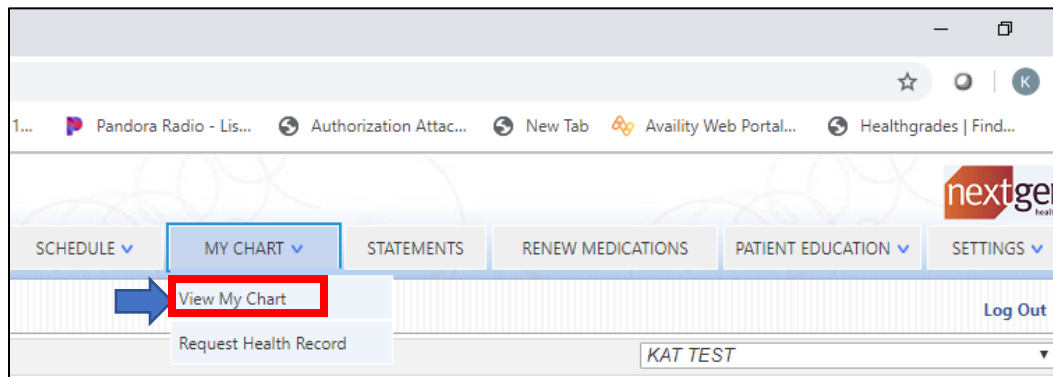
K

1... Pandora Radio - Lis... Authorization Attac... New Tab Availity Web Portal... Healthgrades | Find...

nextgen

SCHEDULE MY CHART STATEMENTS RENEW MEDICATIONS PATIENT EDUCATION SETTINGS

View My Chart

Request Health Record

Log Out

KAT TEST